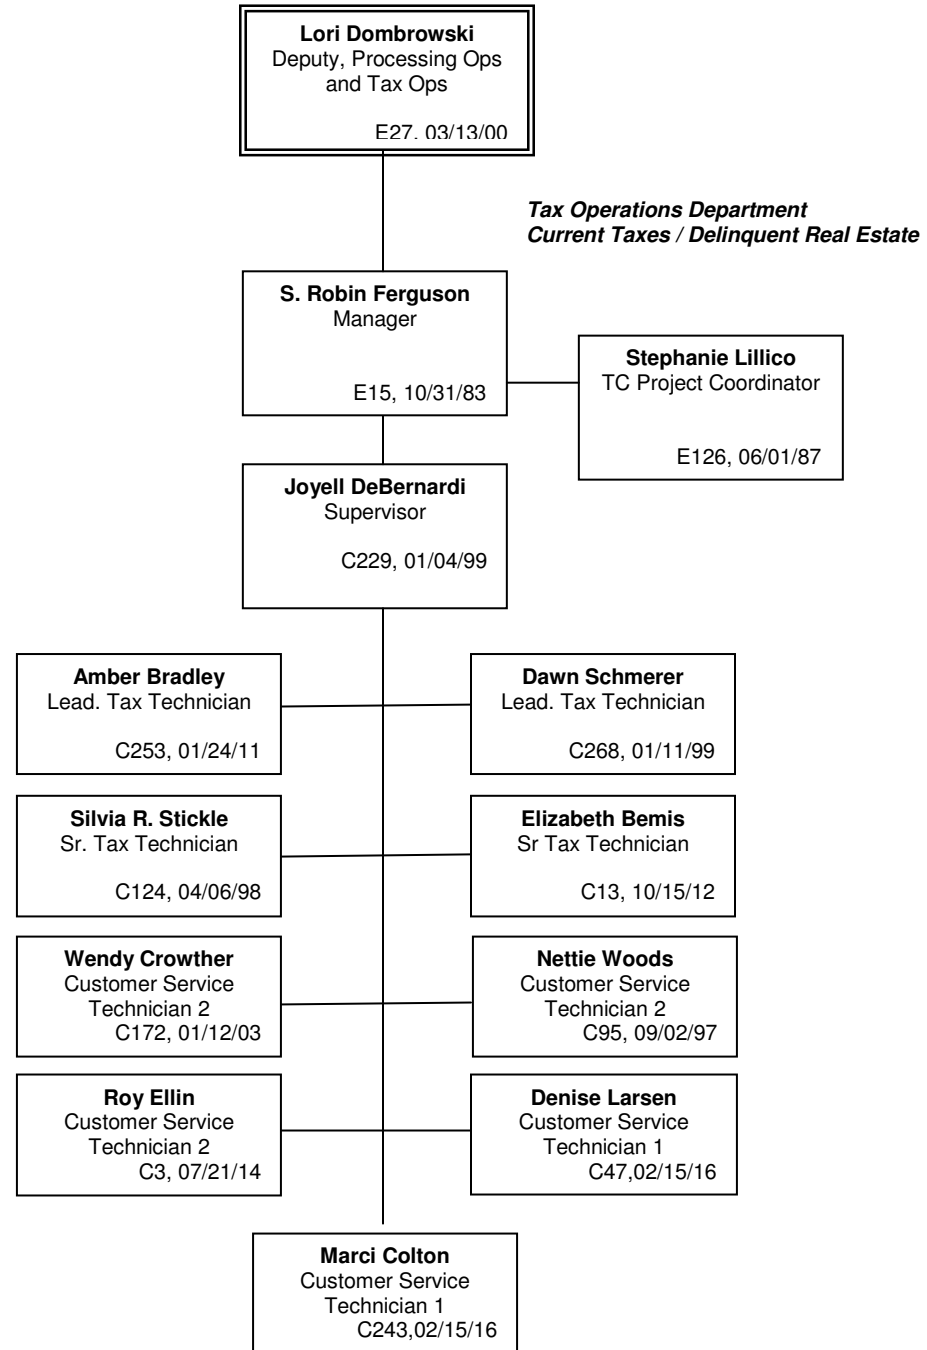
**Lori Dombrowski**
Deputy, Processing Ops and Tax Ops
E27, 03/13/00

***Tax Operations Department***
***Current Taxes / Delinquent Real Estate***

**S. Robin Ferguson**
Manager
E15, 10/31/83

**Stephanie Lillico**
TC Project Coordinator
E126, 06/01/87

**Joyell DeBernardi**
Supervisor
C229, 01/04/99

**Amber Bradley**
Lead. Tax Technician
C253, 01/24/11

**Dawn Schmerer**
Lead. Tax Technician
C268, 01/11/99

**Silvia R. Stickle**
Sr. Tax Technician
C124, 04/06/98

**Elizabeth Bemis**
Sr Tax Technician
C13, 10/15/12

**Wendy Crowther**
Customer Service Technician 2
C172, 01/12/03

**Nettie Woods**
Customer Service Technician 2
C95, 09/02/97

**Roy Ellin**
Customer Service Technician 2
C3, 07/21/14

**Denise Larsen**
Customer Service Technician 1
C47,02/15/16

**Marci Colton**
Customer Service Technician 1
C243,02/15/16